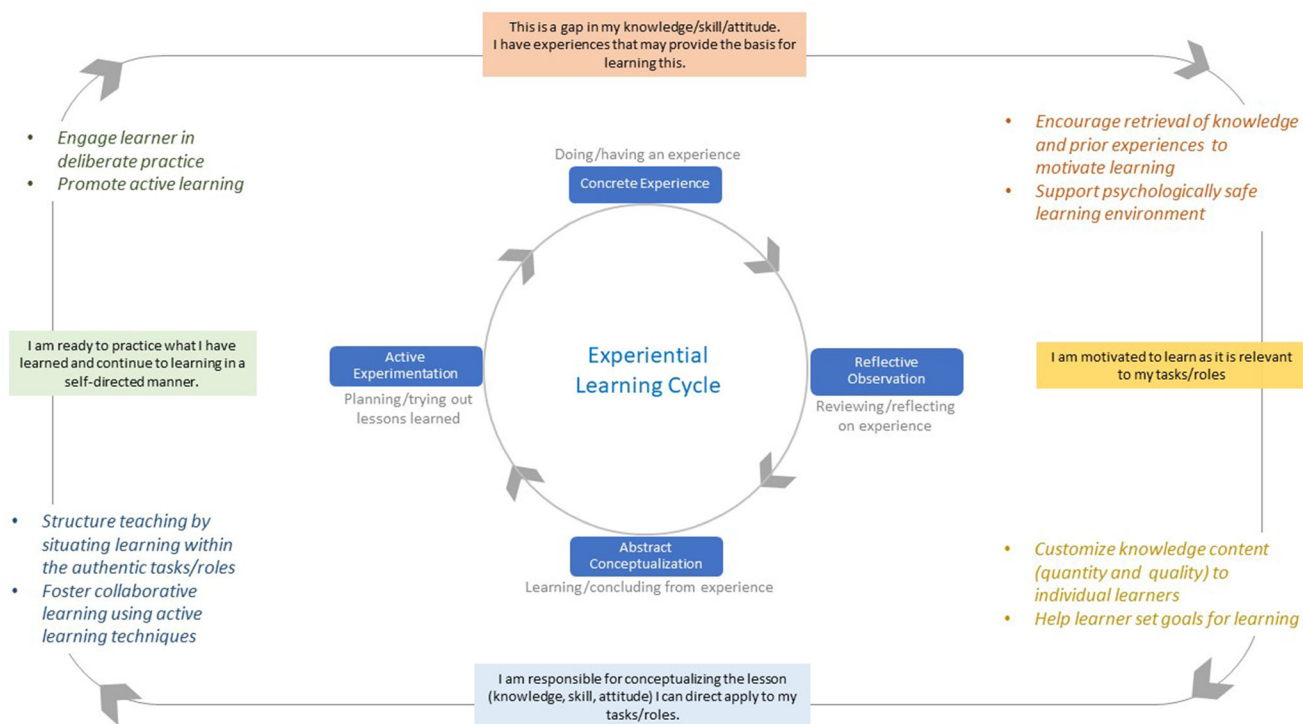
This is a gap in my knowledge/skill/attitude. I have experiences that may provide the basis for learning this.

• Engage learner in deliberate practice
• Promote active learning

• Encourage retrieval of knowledge and prior experiences to motivate learning
• Support psychologically safe learning environment

Doing/having an experience

Concrete Experience

I am ready to practice what I have learned and continue to learning in a self-directed manner.

Active Experimentation

Planning/trying out lessons learned

Experiential Learning Cycle

Reflective Observation

Reviewing/reflecting on experience

I am motivated to learn as it is relevant to my tasks/roles

• Structure teaching by situating learning within the authentic tasks/roles
• Foster collaborative learning using active learning techniques

Abstract Conceptualization

Learning/concluding from experience

• Customize knowledge content (quantity and quality) to individual learners
• Help learner set goals for learning

I am responsible for conceptualizing the lesson (knowledge, skill, attitude) I can direct apply to my tasks/roles.